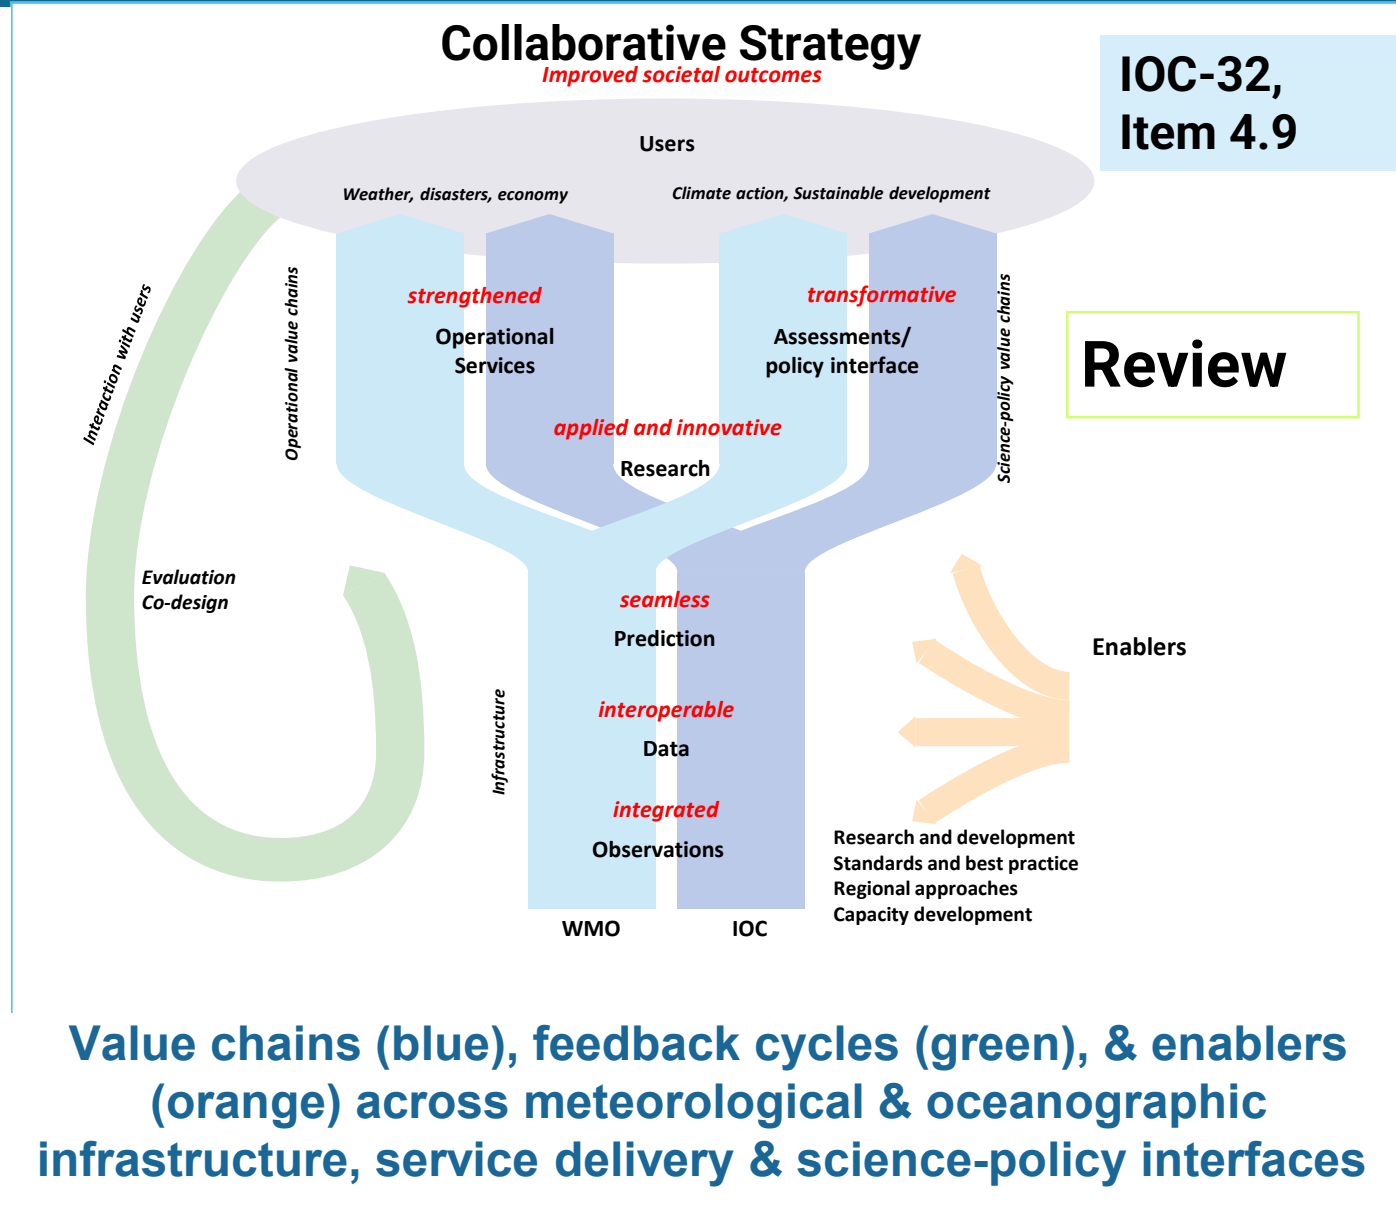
Collaborative Strategy
Improved societal outcomes

IOC-32, Item 4.9

Users

Weather, disasters, economy

Climate action, Sustainable development

Interaction with users

Operational value chains

strengthened
Operational Services

transformative
Assessments/ policy interface

Science-policy value chains

Review

applied and innovative
Research

Evaluation
Co-design

seamless
Prediction

Enablers

Infrastructure

interoperable
Data

integrated
Observations

Research and development
Standards and best practice
Regional approaches
Capacity development

WMO

IOC

Value chains (blue), feedback cycles (green), & enablers (orange) across meteorological & oceanographic infrastructure, service delivery & science-policy interfaces